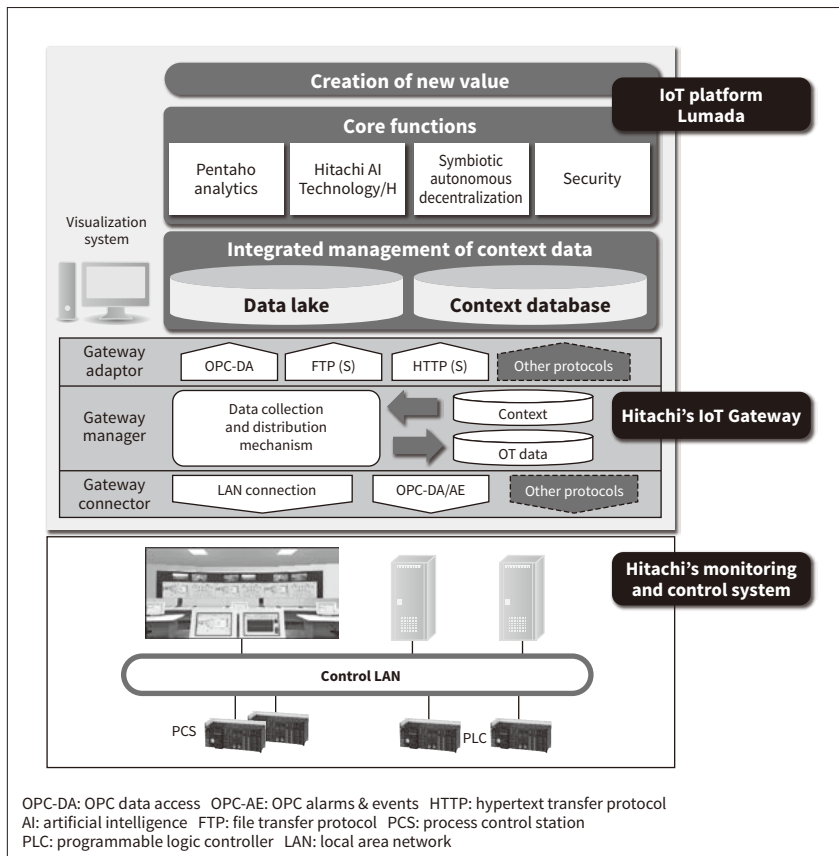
Creation of new value

IoT platform Lumada

Core functions

Pentaho analytics

Hitachi AI Technology/H

Symbiotic autonomous decentralization

Security

Visualization system

Integrated management of context data

Data lake

Context database

Gateway adaptor

OPC-DA

FTP (S)

HTTP (S)

Other protocols

Gateway manager

Data collection and distribution mechanism

Context

OT data

Hitachi's IoT Gateway

Gateway connector

LAN connection

OPC-DA/AE

Other protocols

Hitachi's monitoring and control system

Control LAN

PCS

PLC

OPC-DA: OPC data access OPC-AE: OPC alarms & events HTTP: hypertext transfer protocol
AI: artificial intelligence FTP: file transfer protocol PCS: process control station
PLC: programmable logic controller LAN: local area network